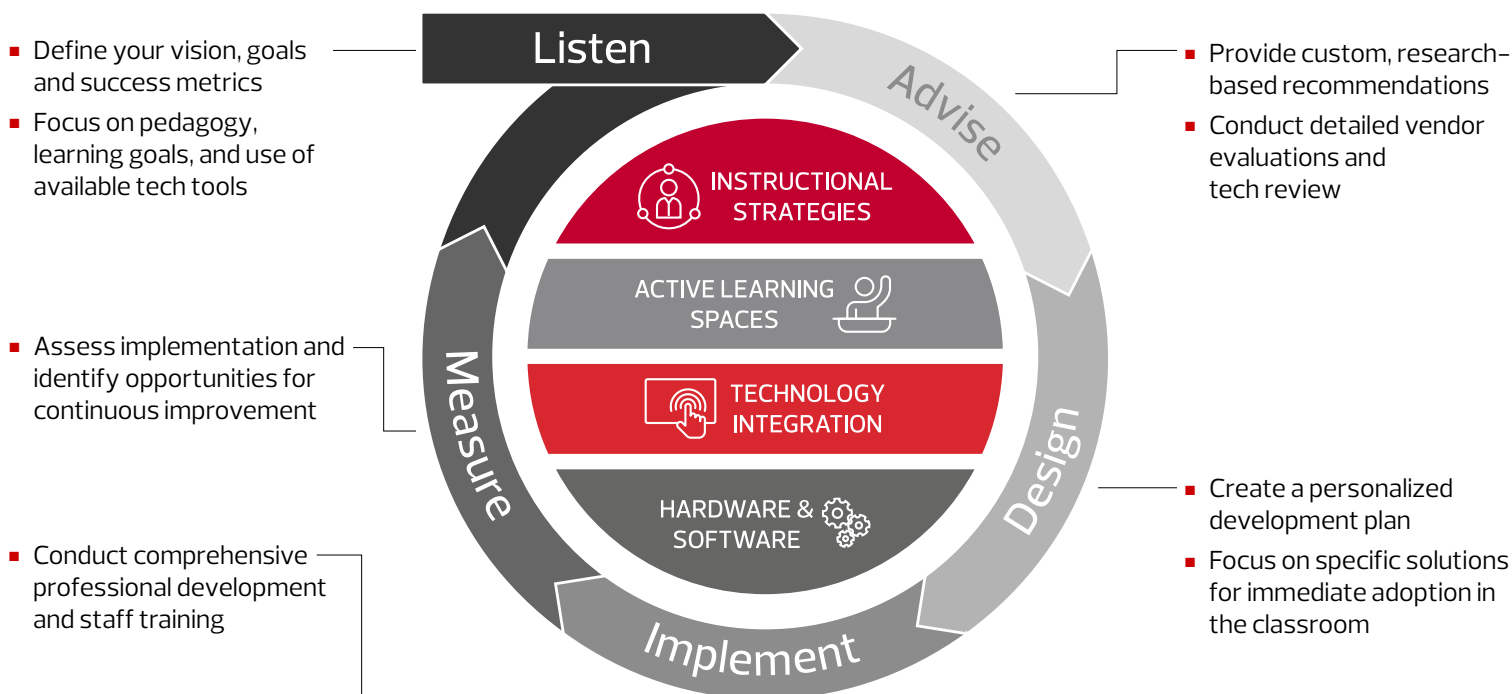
- Define your vision, goals and success metrics
- Focus on pedagogy, learning goals, and use of available tech tools

Listen

Advise

- Provide custom, research-based recommendations
- Conduct detailed vendor evaluations and tech review

INSTRUCTIONAL STRATEGIES

ACTIVE LEARNING SPACES

TECHNOLOGY INTEGRATION

HARDWARE & SOFTWARE

- Assess implementation and identify opportunities for continuous improvement

Measure

Design

- Create a personalized development plan
- Focus on specific solutions for immediate adoption in the classroom

- Conduct comprehensive professional development and staff training

Implement